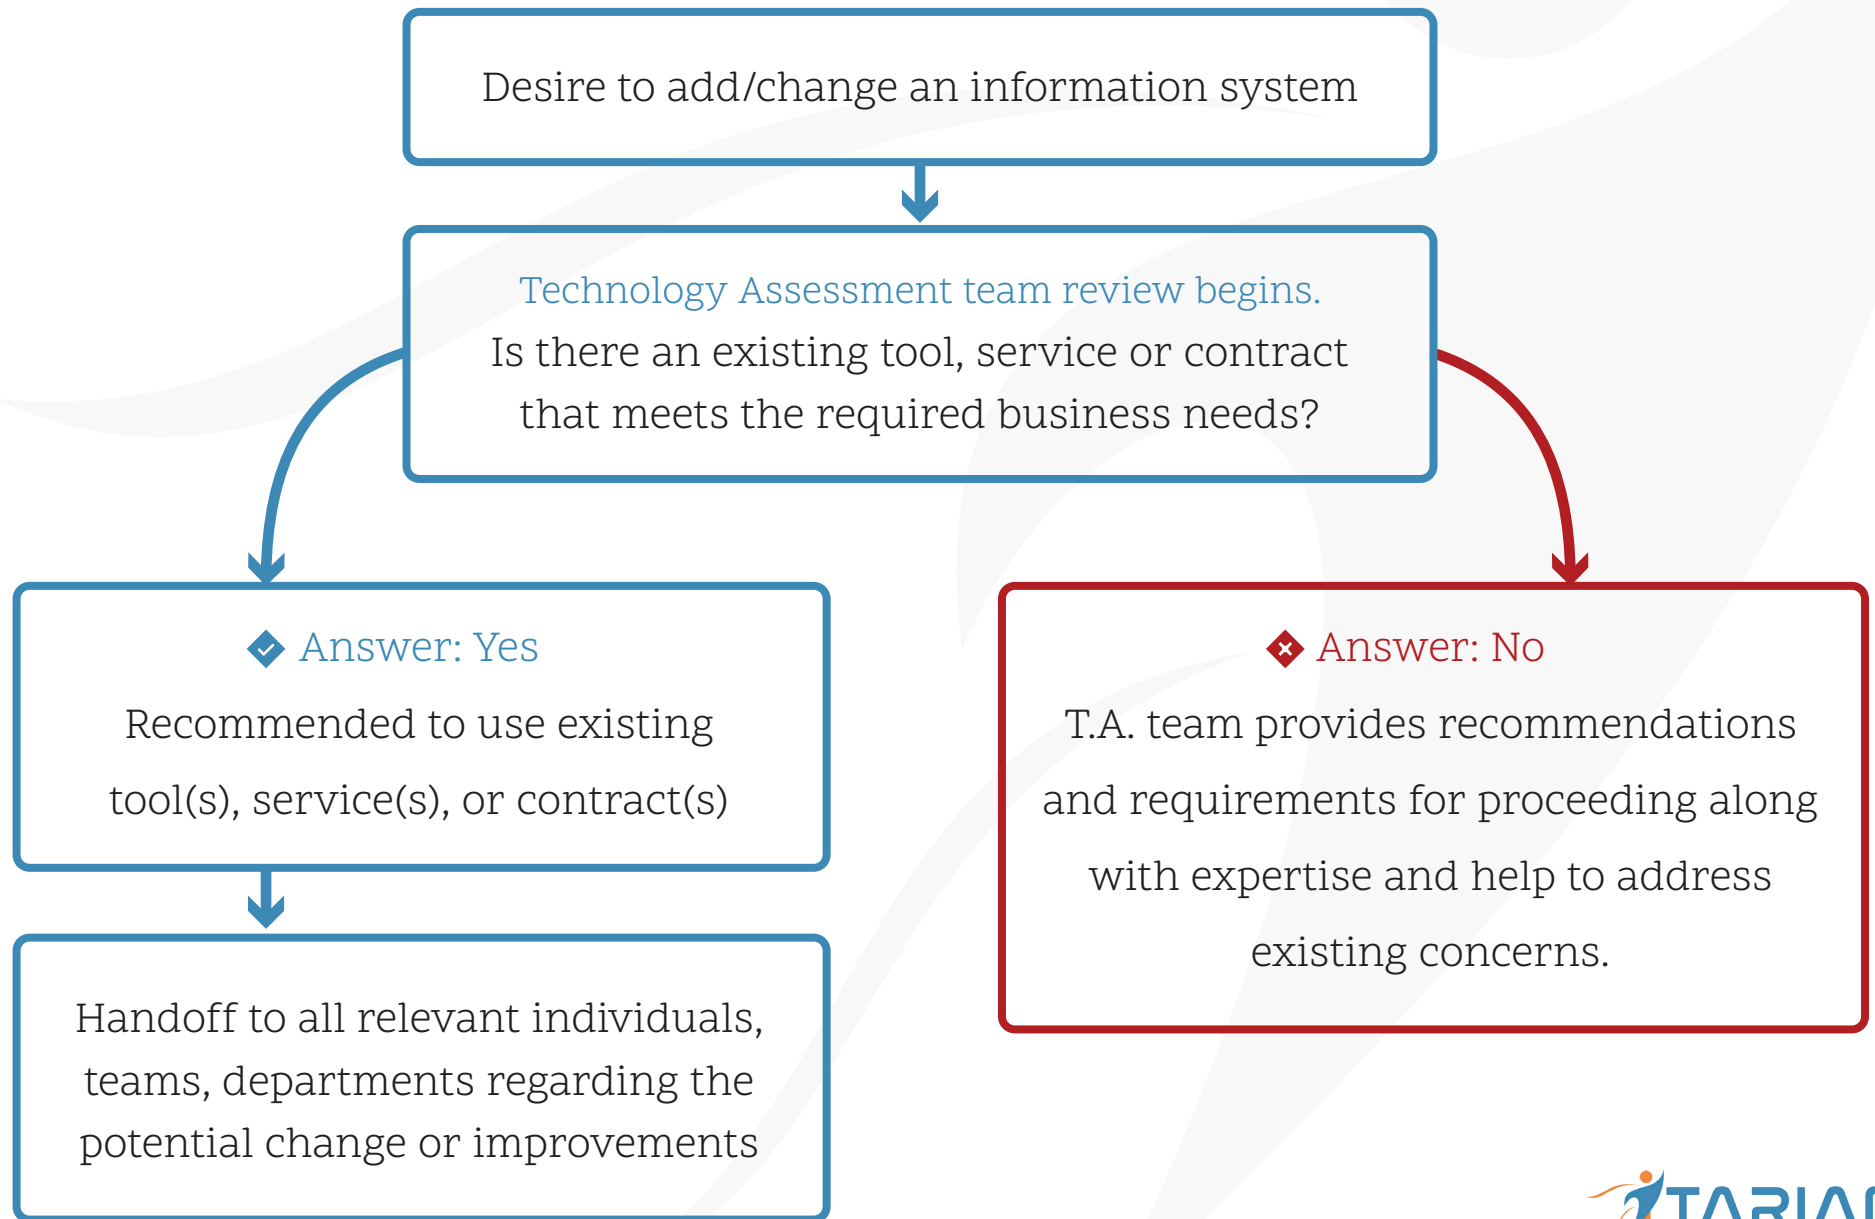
Desire to add/change an information system

Technology Assessment team review begins.
Is there an existing tool, service or contract that meets the required business needs?

Answer: Yes
Recommended to use existing tool(s), service(s), or contract(s)

Handoff to all relevant individuals, teams, departments regarding the potential change or improvements

Answer: No
T.A. team provides recommendations and requirements for proceeding along with expertise and help to address existing concerns.

TARIA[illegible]